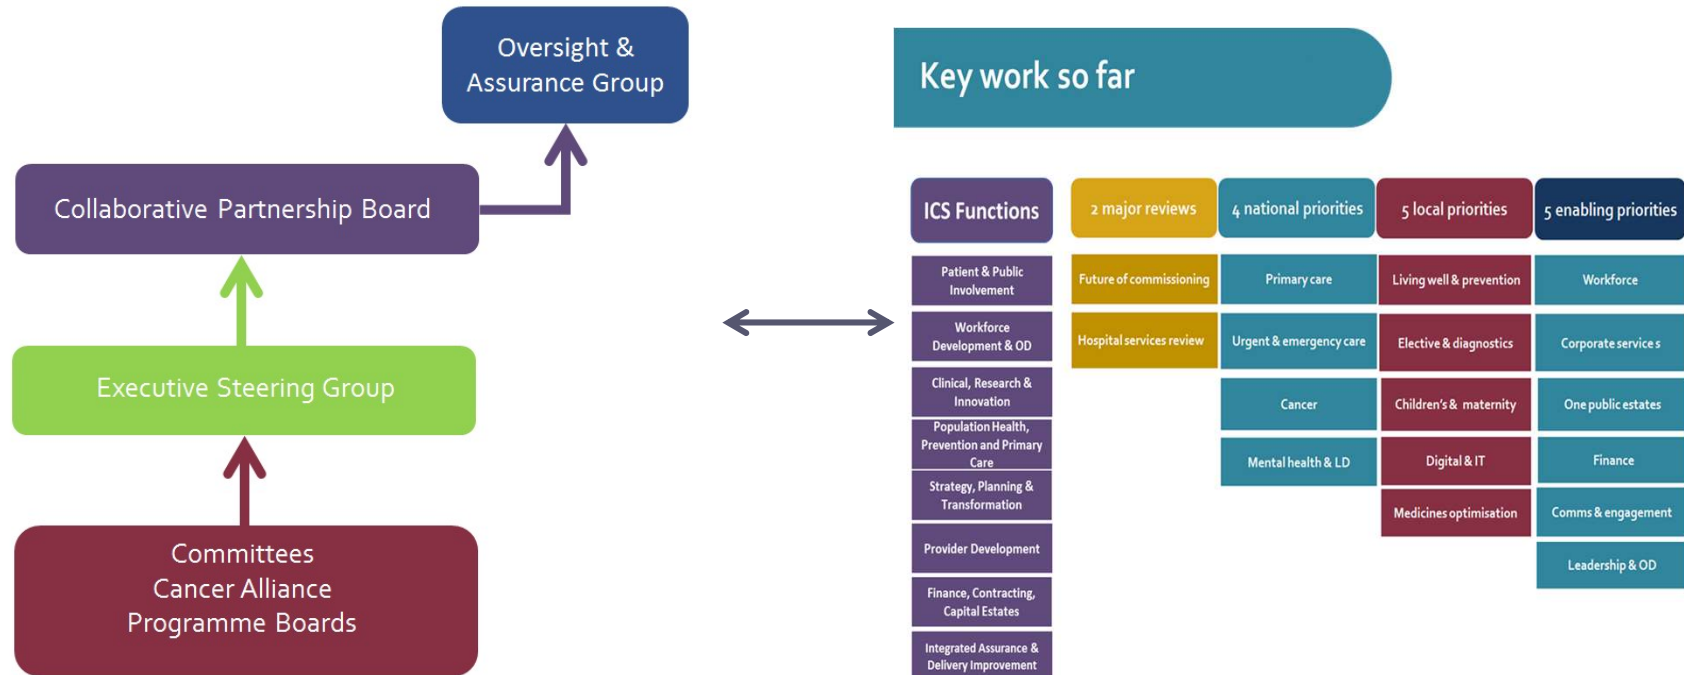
Oversight & Assurance Group

Collaborative Partnership Board

Executive Steering Group

Committees
Cancer Alliance
Programme Boards

Key work so far

| ICS Functions | 2 major reviews | 4 national priorities | 5 local priorities | 5 enabling priorities |
|---|---|---|---|---|
| Patient & Public Involvement | Future of commissioning | Primary care | Living well & prevention | Workforce |
| Workforce Development & OD | Hospital services review | Urgent & emergency care | Elective & diagnostics | Corporate services |
| Clinical, Research & Innovation | | Cancer | Children's & maternity | One public estates |
| Population Health, Prevention and Primary Care | | Mental health & LD | Digital & IT | Finance |
| Strategy, Planning & Transformation | | | Medicines optimisation | Comms & engagement |
| Provider Development | | | | Leadership & OD |
| Finance, Contracting, Capital Estates | | | | |
| Integrated Assurance & Delivery Improvement | | | | |